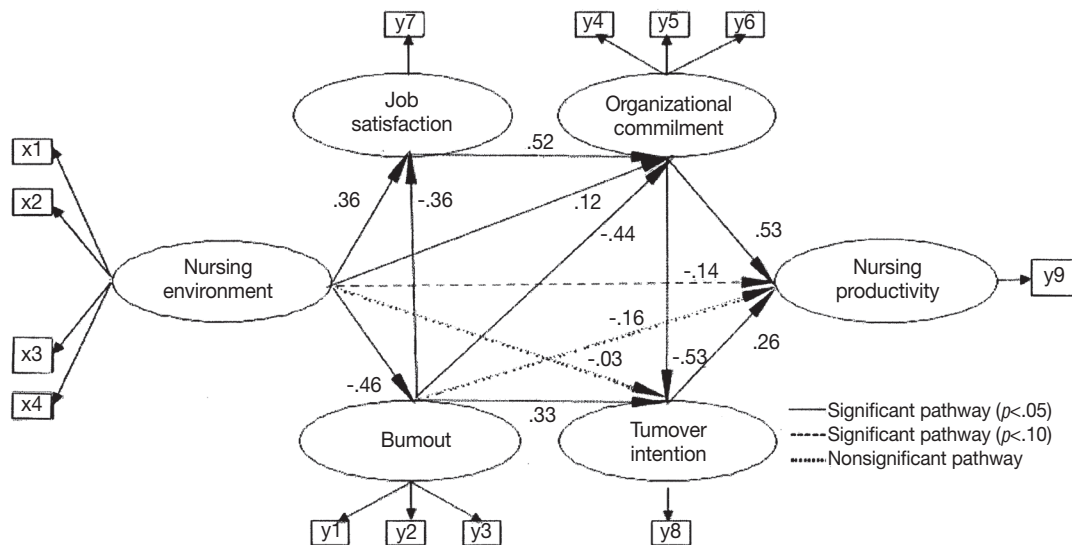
y7

y4 y5 y6

Job satisfaction

Organizational commilment

x1

x2

.52

.36

-.36

.12

-.44

.53

Nursing environment

-.14

Nursing productivity

y9

-.16

x3

-.03

-.53

.26

x4

-.46

.33

Significant pathway ($p$<.05)

Significant pathway ($p$<.10)

Bumout

Tumover intention

Nonsignificant pathway

y1 y2 y3

y8